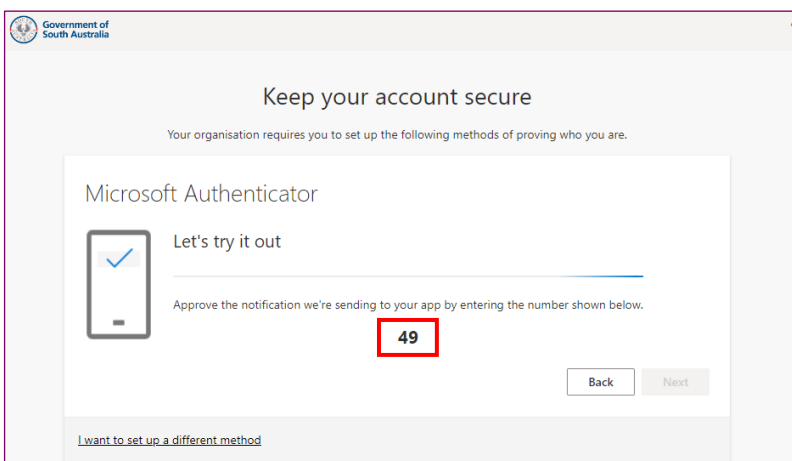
Government of South Australia

Keep your account secure

Your organisation requires you to set up the following methods of proving who you are.

Microsoft Authenticator

Let's try it out

Approve the notification we're sending to your app by entering the number shown below.

49

Back

Next

I want to set up a different method